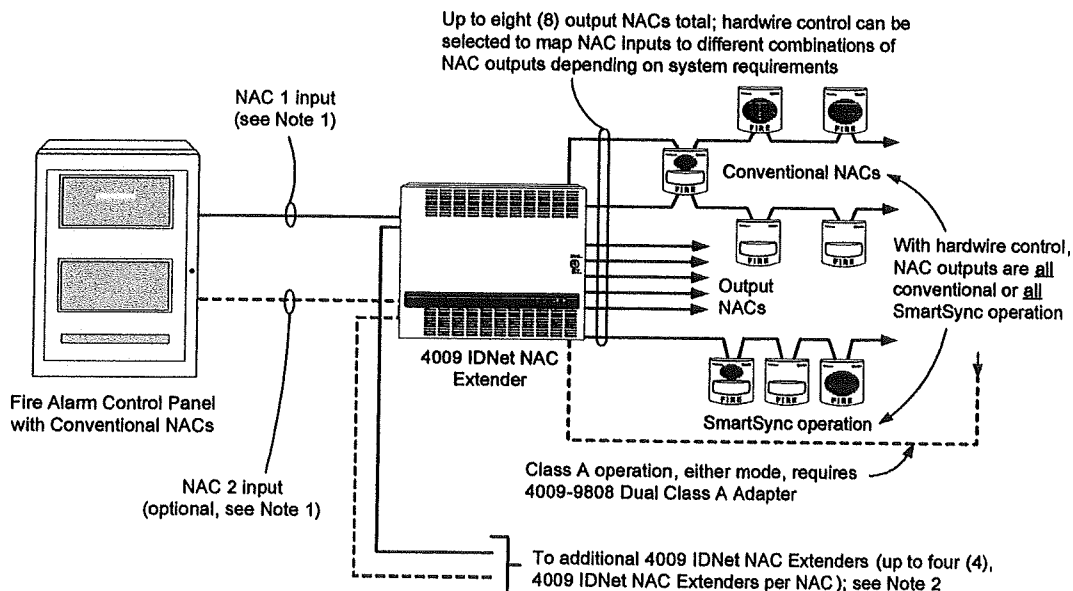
Up to eight (8) output NACs total; hardwire control can be selected to map NAC inputs to different combinations of NAC outputs depending on system requirements

NAC 1 input
(see Note 1)

FIRE

FIRE

FIRE

Conventional NACs

FIRE

FIRE

With hardwire control, NAC outputs are all conventional or all SmartSync operation

Output NACs

4009 IDNet NAC Extender

FIRE

FIRE

FIRE

Fire Alarm Control Panel with Conventional NACs

SmartSync operation

NAC 2 input
(optional, see Note 1)

Class A operation, either mode, requires 4009-9808 Dual Class A Adapter

To additional 4009 IDNet NAC Extenders (up to four (4), 4009 IDNet NAC Extenders per NAC); see Note 2